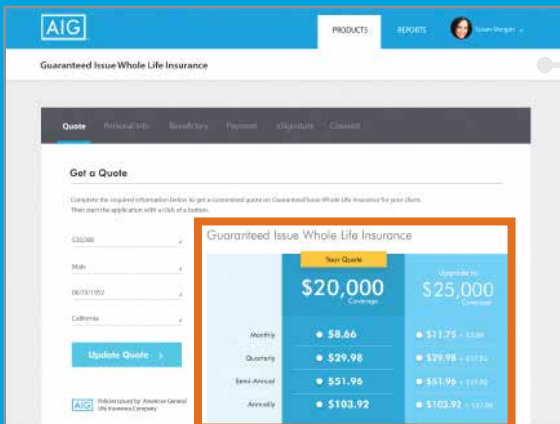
AIG

PRODUCTS REPORTS Susan Morgan

Guaranteed Issue Whole Life Insurance

Quote Personal Info Beneficiary Payment eSignature Consent

Get a Quote

Complete the required information below to get a customized quote on Guaranteed Issue Whole Life Insurance for your client. Then start the application with a click of a button.

$20,000

Male

08/15/1952

California

Update Quote

AIG Policies issued by: American General Life Insurance Company

Guaranteed Issue Whole Life Insurance

| | Your Quote $20,000 Coverage | Upgrade to $25,000 Coverage |
|---|---|---|
| Monthly | $8.66 | $11.75 + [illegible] |
| Quarterly | $29.98 | $29.98 + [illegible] |
| Semi-Annual | $51.96 | $51.96 + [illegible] |
| Annually | $103.92 | $103.92 + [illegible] |